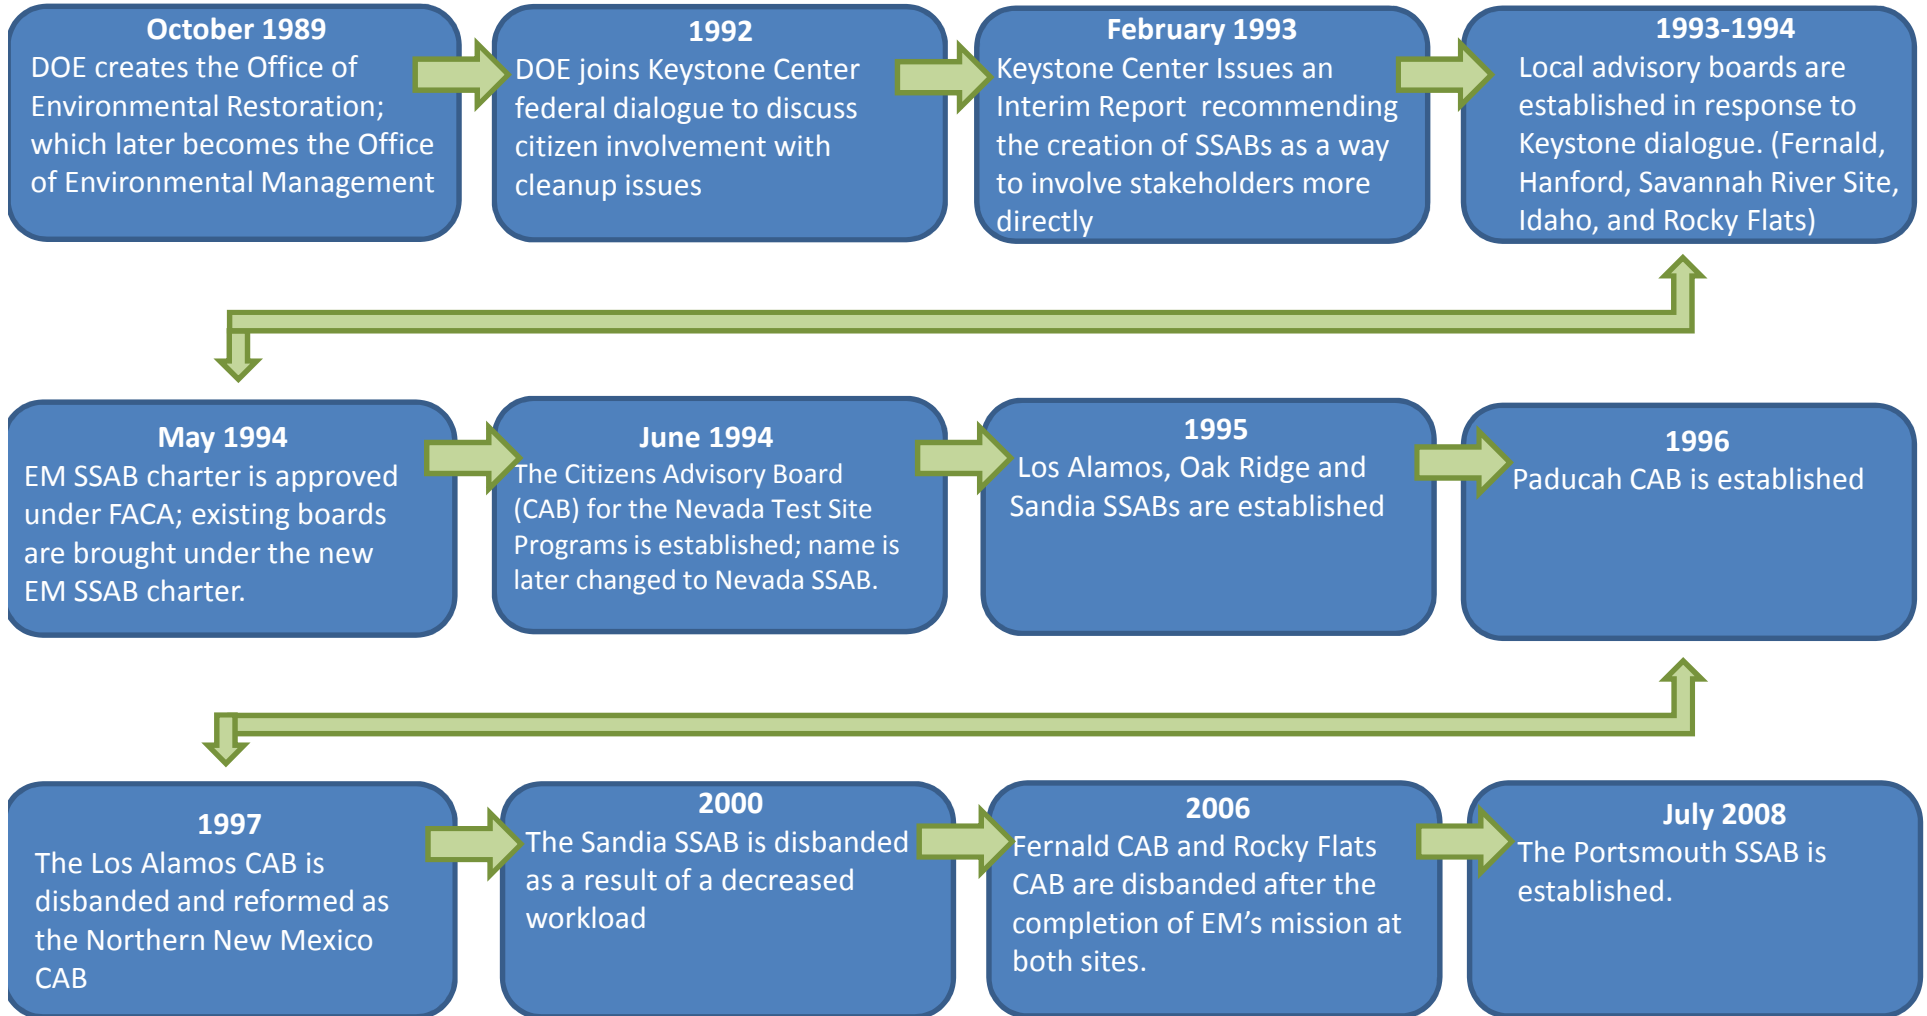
October 1989
DOE creates the Office of Environmental Restoration; which later becomes the Office of Environmental Management

1992
DOE joins Keystone Center federal dialogue to discuss citizen involvement with cleanup issues

February 1993
Keystone Center Issues an Interim Report recommending the creation of SSABs as a way to involve stakeholders more directly

1993-1994
Local advisory boards are established in response to Keystone dialogue. (Fernald, Hanford, Savannah River Site, Idaho, and Rocky Flats)

May 1994
EM SSAB charter is approved under FACA; existing boards are brought under the new EM SSAB charter.

June 1994
The Citizens Advisory Board (CAB) for the Nevada Test Site Programs is established; name is later changed to Nevada SSAB.

1995
Los Alamos, Oak Ridge and Sandia SSABs are established

1996
Paducah CAB is established

1997
The Los Alamos CAB is disbanded and reformed as the Northern New Mexico CAB

2000
The Sandia SSAB is disbanded as a result of a decreased workload

2006
Fernald CAB and Rocky Flats CAB are disbanded after the completion of EM’s mission at both sites.

July 2008
The Portsmouth SSAB is established.